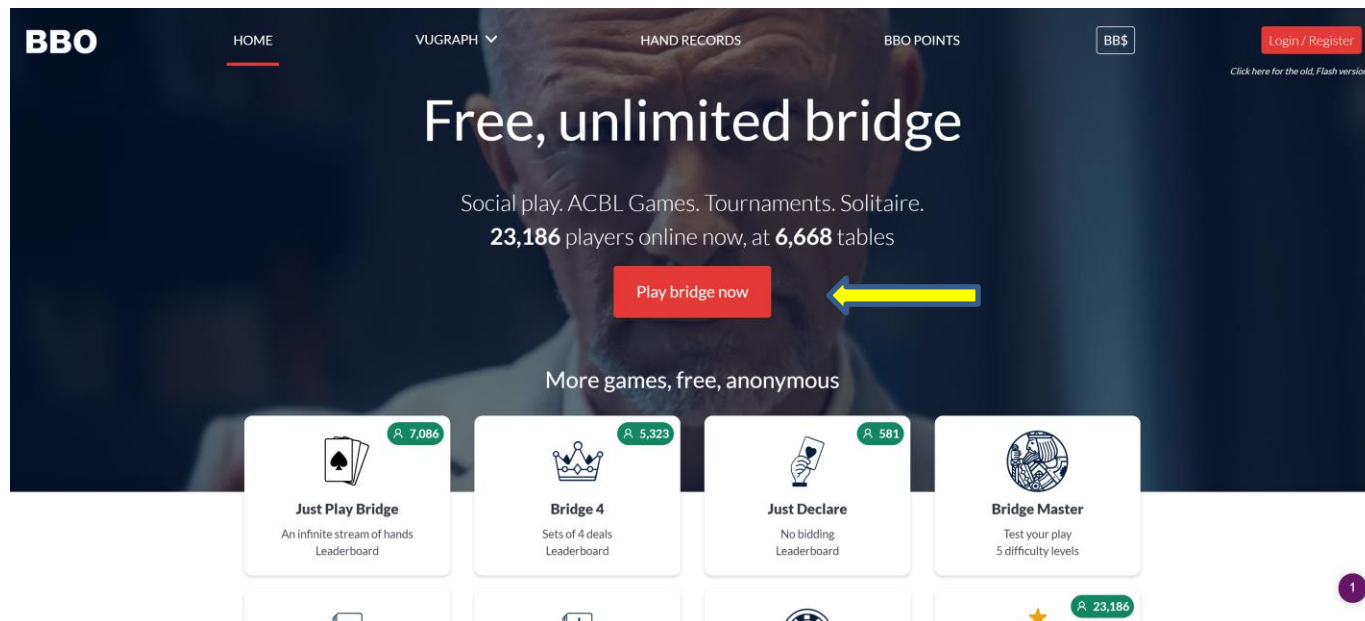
BBO HOME VUGRAPH HAND RECORDS BBO POINTS BB$ Login / Register

Click here for the old, Flash version

Free, unlimited bridge

Social play. ACBL Games. Tournaments. Solitaire.
**23,186** players online now, at **6,668** tables

Play bridge now

More games, free, anonymous

7,086
Just Play Bridge
An infinite stream of hands
Leaderboard

5,323
Bridge 4
Sets of 4 deals
Leaderboard

581
Just Declare
No bidding
Leaderboard

Bridge Master
Test your play
5 difficulty levels

23,186

1